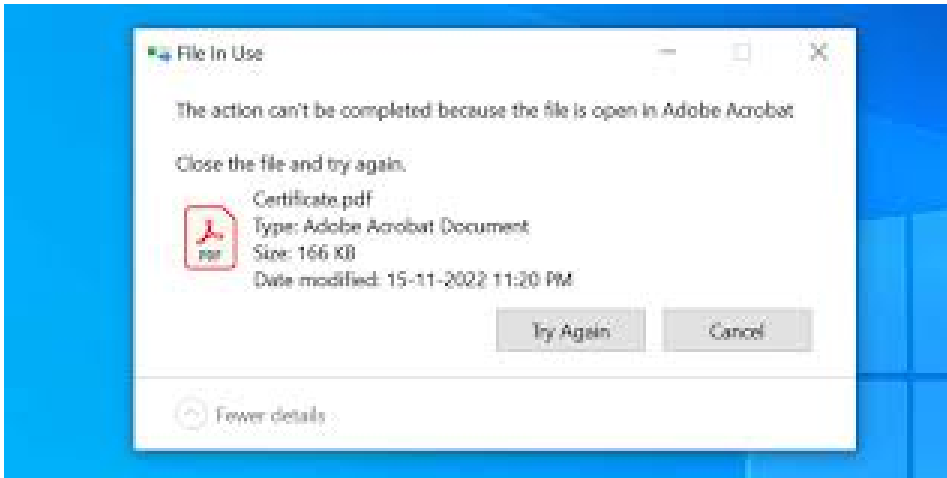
File In Use

The action can't be completed because the file is open in Adobe Acrobat

Close the file and try again.

PDF

Certificate.pdf
Type: Adobe Acrobat Document
Size: 166 KB
Date modified: 15-11-2022 11:20 PM

Try Again

Cancel

Fewer details